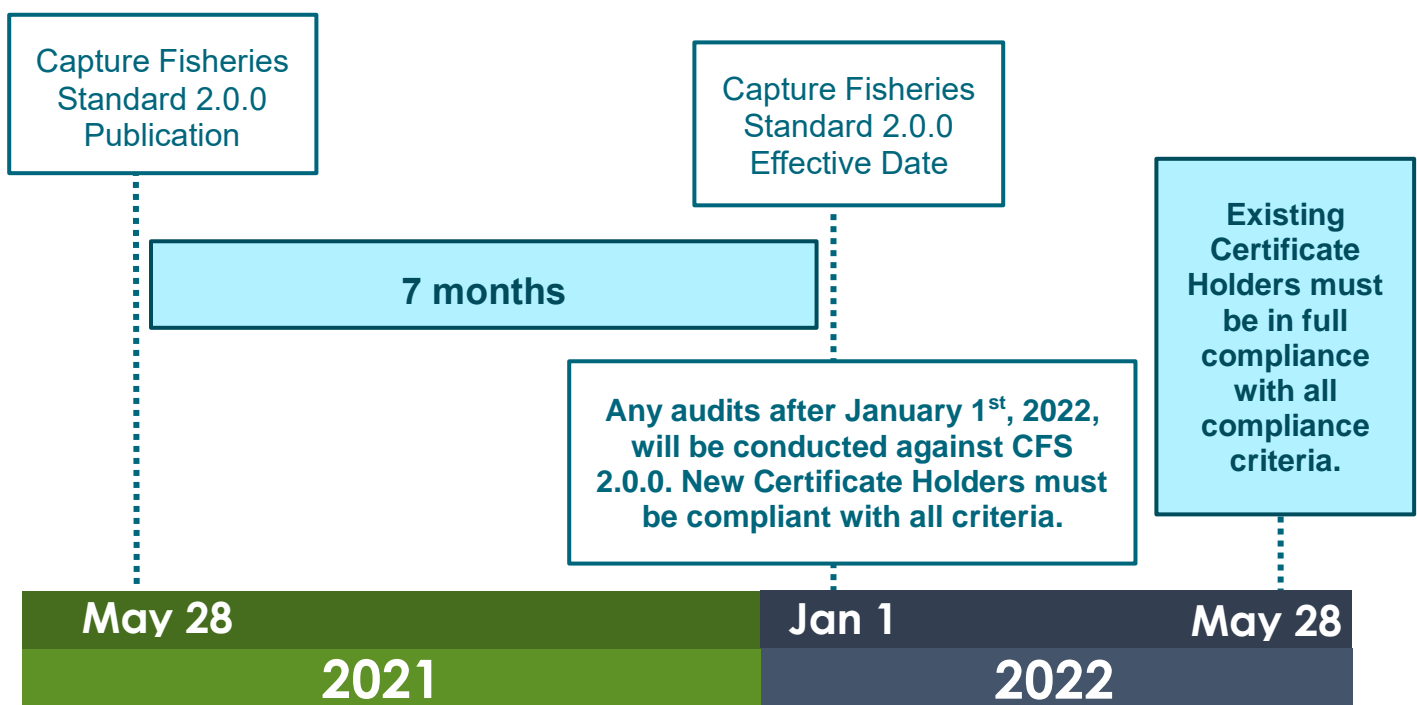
Capture Fisheries Standard 2.0.0 Publication

Capture Fisheries Standard 2.0.0 Effective Date

Existing Certificate Holders must be in full compliance with all compliance criteria.

7 months

Any audits after January 1$^{st}$, 2022, will be conducted against CFS 2.0.0. New Certificate Holders must be compliant with all criteria.

May 28

Jan 1

May 28

2021

2022